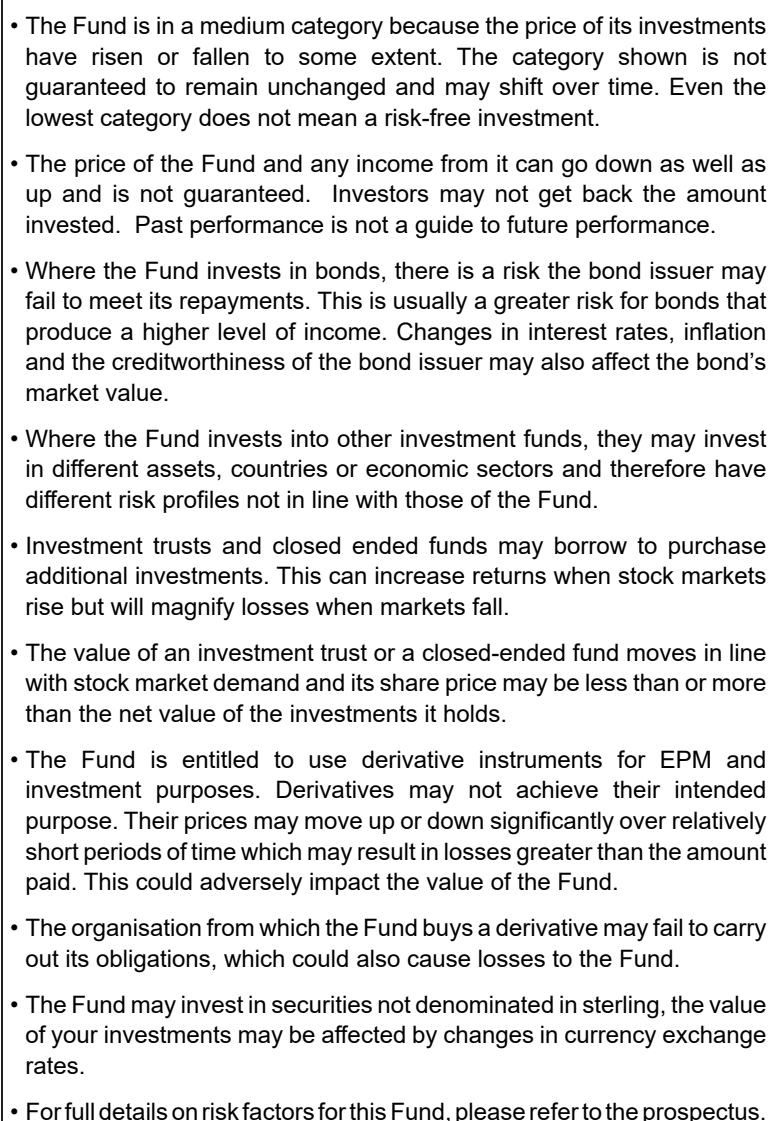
• The Fund is in a medium category because the price of its investments have risen or fallen to some extent. The category shown is not guaranteed to remain unchanged and may shift over time. Even the lowest category does not mean a risk-free investment.

• The price of the Fund and any income from it can go down as well as up and is not guaranteed. Investors may not get back the amount invested. Past performance is not a guide to future performance.

• Where the Fund invests in bonds, there is a risk the bond issuer may fail to meet its repayments. This is usually a greater risk for bonds that produce a higher level of income. Changes in interest rates, inflation and the creditworthiness of the bond issuer may also affect the bond's market value.

• Where the Fund invests into other investment funds, they may invest in different assets, countries or economic sectors and therefore have different risk profiles not in line with those of the Fund.

• Investment trusts and closed ended funds may borrow to purchase additional investments. This can increase returns when stock markets rise but will magnify losses when markets fall.

• The value of an investment trust or a closed-ended fund moves in line with stock market demand and its share price may be less than or more than the net value of the investments it holds.

• The Fund is entitled to use derivative instruments for EPM and investment purposes. Derivatives may not achieve their intended purpose. Their prices may move up or down significantly over relatively short periods of time which may result in losses greater than the amount paid. This could adversely impact the value of the Fund.

• The organisation from which the Fund buys a derivative may fail to carry out its obligations, which could also cause losses to the Fund.

• The Fund may invest in securities not denominated in sterling, the value of your investments may be affected by changes in currency exchange rates.

• For full details on risk factors for this Fund, please refer to the prospectus.